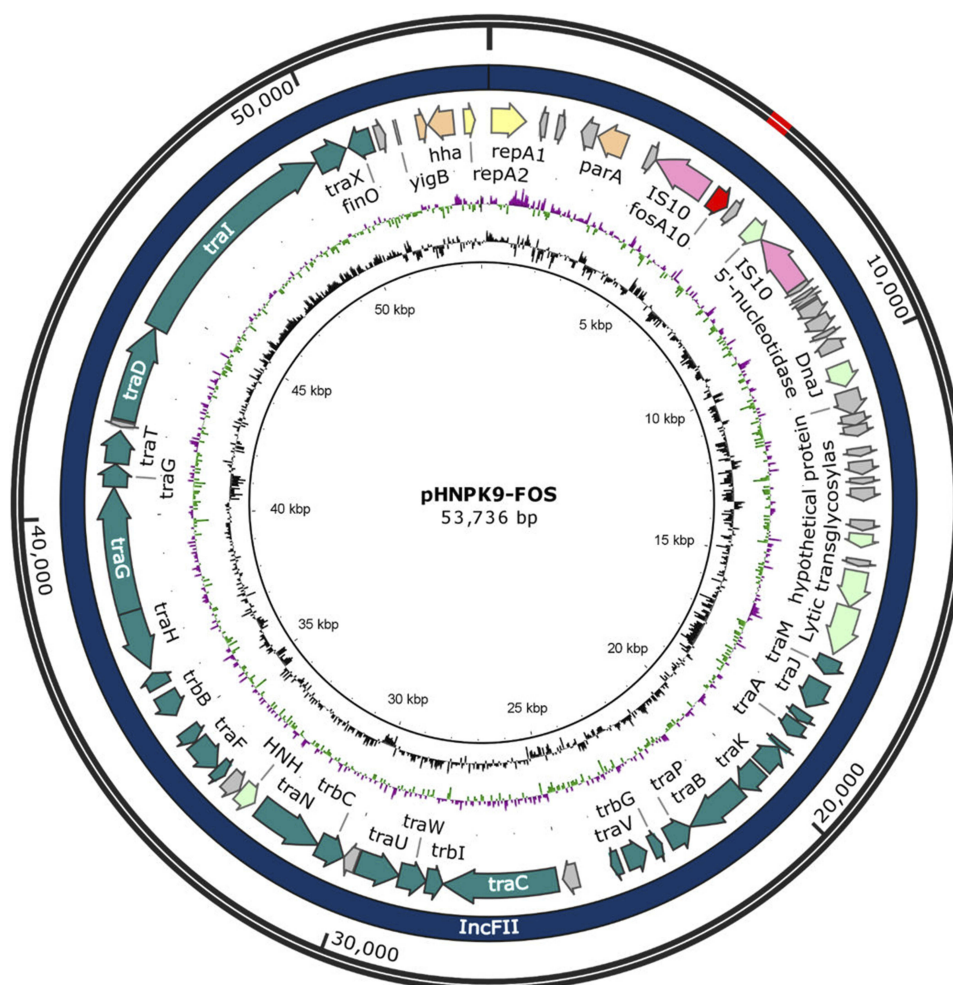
50,000

10,000

20,000

30,000

40,000

traX
finO
yigB
hha
repA1
repA2
parA
IS10
fosA10
IS10
5'-nucleotidase
DnaJ
hypothetical protein
Lytic transglycosylas
traM
traJ
traA
traK
traB
traP
trbG
traV
traC
traW
trbI
traU
trbC
traN
HNH
traF
trbB
traH
traG
traG
traT
traD
traI

IncFII

50 kbp
5 kbp
45 kbp
10 kbp
40 kbp
15 kbp
35 kbp
20 kbp
30 kbp
25 kbp

pHNPK9-FOS
53,736 bp